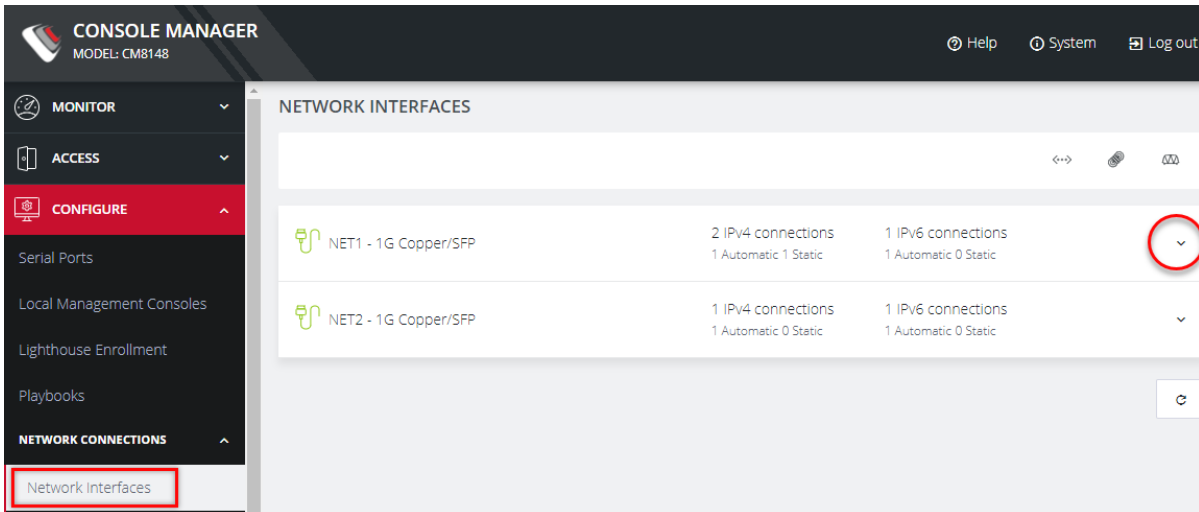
CONSOLE MANAGER
MODEL: CM8148

Help System Log out

MONITOR

ACCESS

CONFIGURE

Serial Ports

Local Management Consoles

Lighthouse Enrollment

Playbooks

NETWORK CONNECTIONS

Network Interfaces

NETWORK INTERFACES

NET1 - 1G Copper/SFP
2 IPv4 connections
1 Automatic 1 Static
1 IPv6 connections
1 Automatic 0 Static

NET2 - 1G Copper/SFP
1 IPv4 connections
1 Automatic 0 Static
1 IPv6 connections
1 Automatic 0 Static